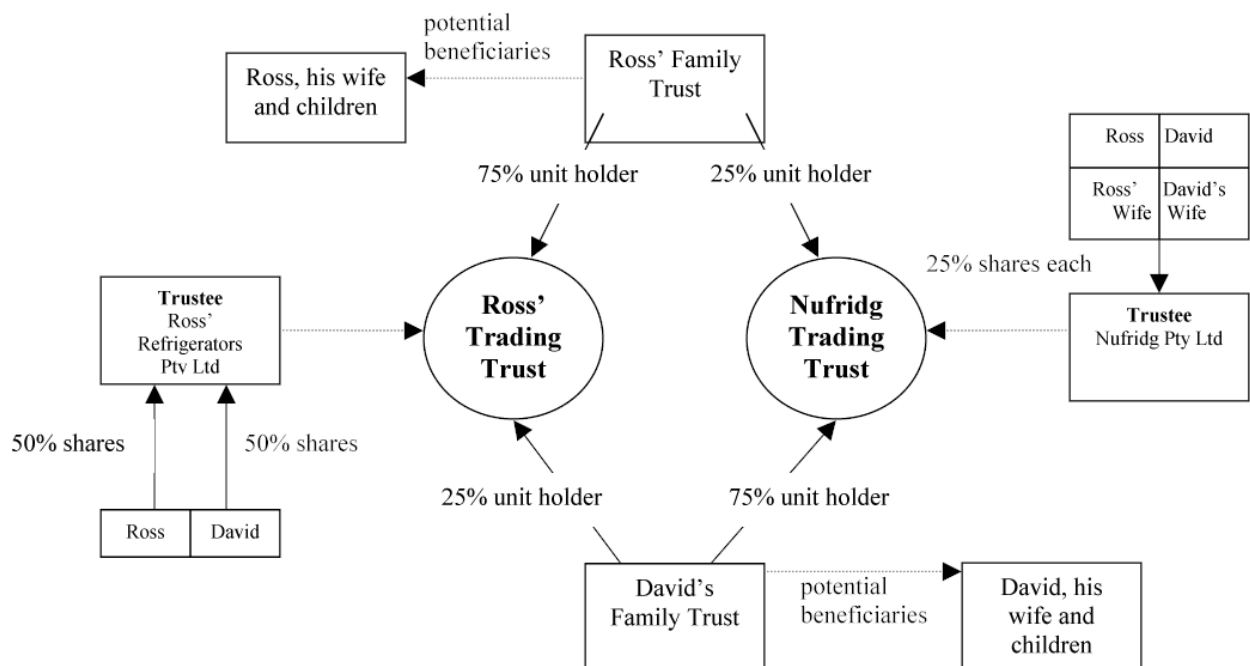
potential beneficiaries

Ross, his wife and children

Ross' Family Trust

75% unit holder

25% unit holder

| Ross | David |
|---|---|
| Ross' Wife | David's Wife |

25% shares each

Trustee
Ross' Refrigerators Pty Ltd

Ross' Trading Trust

Nufridg Trading Trust

Trustee
Nufridg Pty Ltd

50% shares

50% shares

25% unit holder

75% unit holder

| Ross | David |
|---|---|

David's Family Trust

potential beneficiaries

David, his wife and children